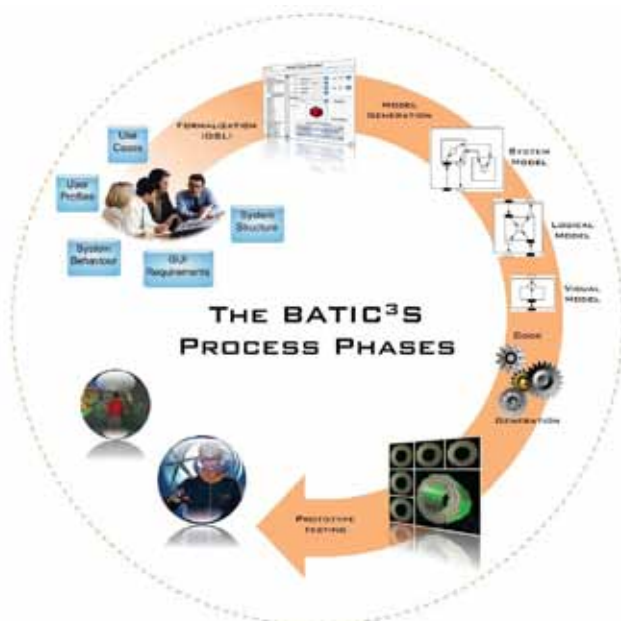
Formalization (DSL)

Model Generation

Use Cases

User Profiles

System Structure

System Behaviour

GUI Requirements

System Model

Logical Model

Visual Model

The BATIC$^3$S Process Phases

Code

Generation

Prototype Testing